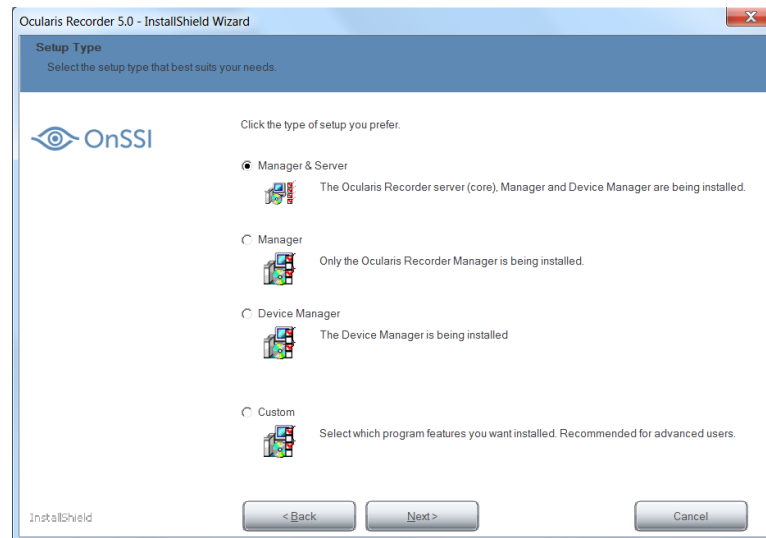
Ocularis Recorder 5.0 - InstallShield Wizard

Setup Type

Select the setup type that best suits your needs.

OnSSI

Click the type of setup you prefer.

Manager & Server

The Ocularis Recorder server (core), Manager and Device Manager are being installed.

Manager

Only the Ocularis Recorder Manager is being installed.

Device Manager

The Device Manager is being installed

Custom

Select which program features you want installed. Recommended for advanced users.

InstallShield

< Back

Next >

Cancel